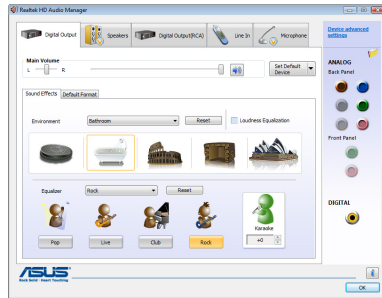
Realtek HD Audio Manager

Digital Output
Speakers
Digital Output(RCA)
Line In
Microphone

Device advanced settings

Main Volume
L
R

Set Default Device

Sound Effects
Default Format

Environment
Bathroom
Reset
Loudness Equalization

Equalizer
Rock
Reset

Pop
Live
Club
Rock

Karaoke
+0

ANALOG
Back Panel

Front Panel

DIGITAL

ASUS
Rock Solid · Heart Touching

OK